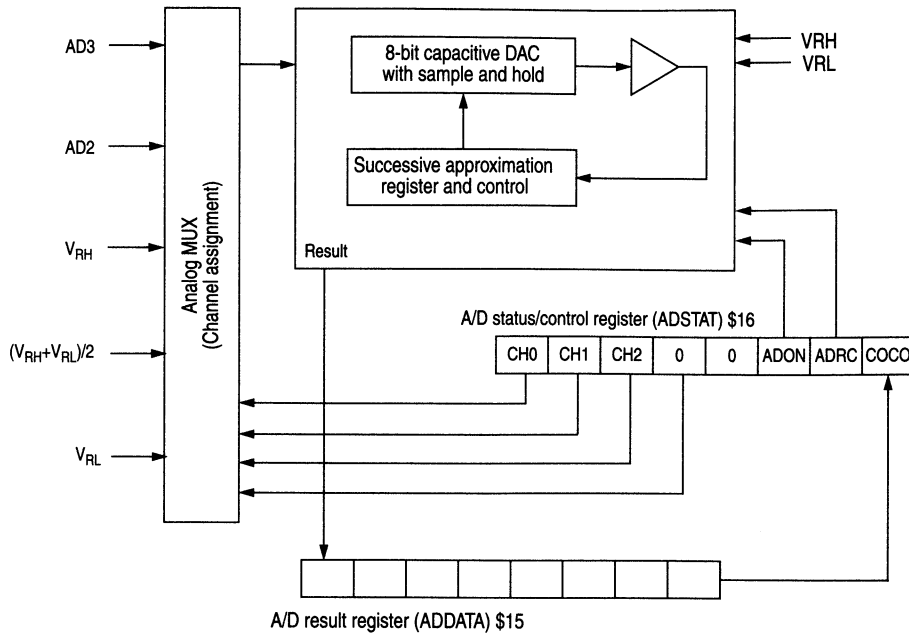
AD3

AD2

$V_{RH}$

$(V_{RH}+V_{RL})/2$

$V_{RL}$

Analog MUX (Channel assignment)

8-bit capacitive DAC with sample and hold

Successive approximation register and control

VRH
VRL

Result

A/D status/control register (ADSTAT) $16

| CH0 | CH1 | CH2 | 0 | 0 | ADON | ADRC | COCO |
|---|---|---|---|---|---|---|---|

A/D result register (ADDATA) $15